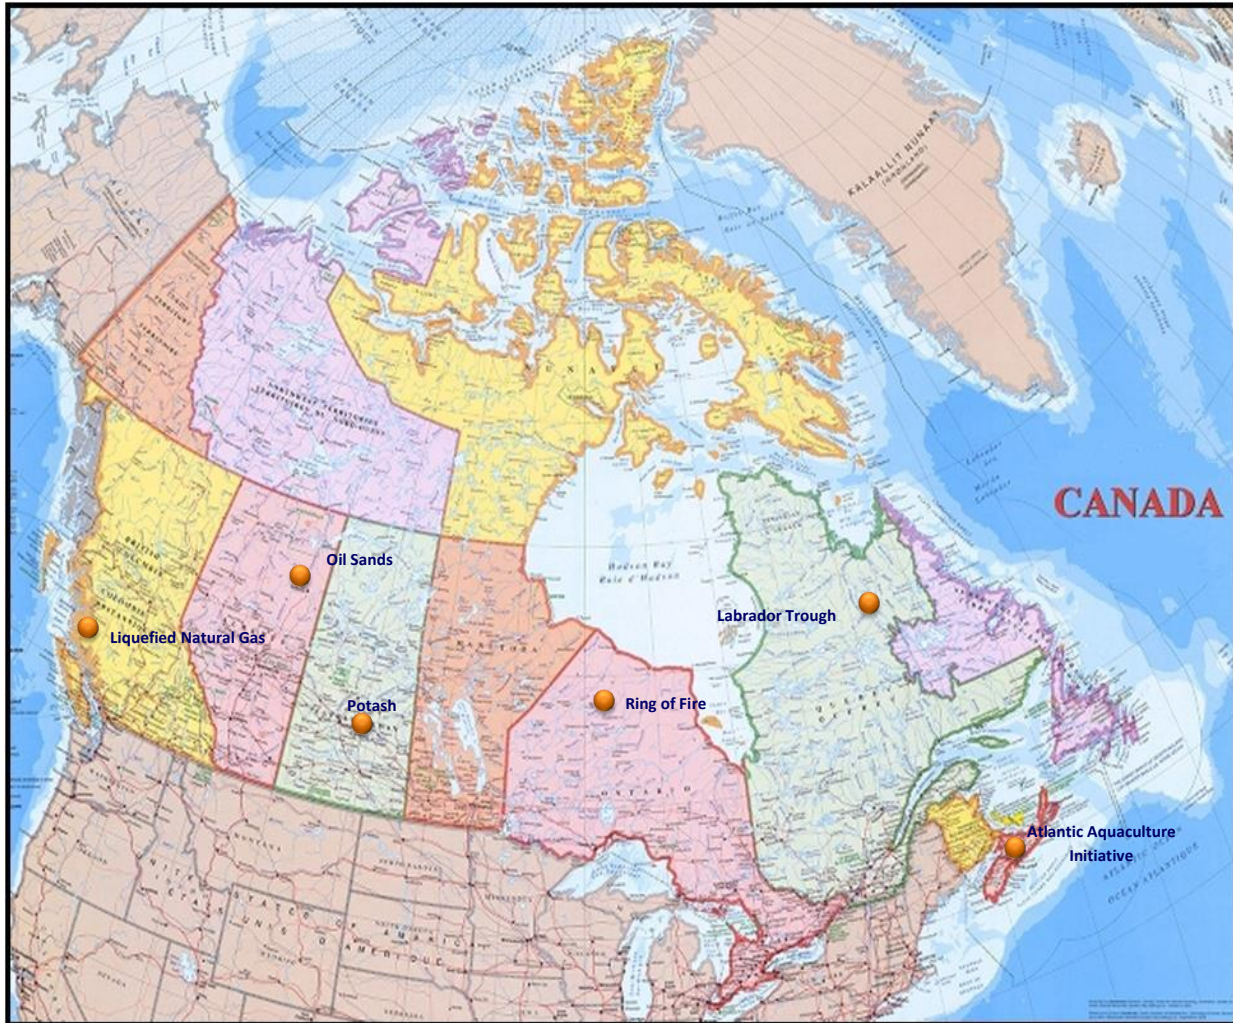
CANADA

Oil Sands

Liquefied Natural Gas

Potash

Ring of Fire

Labrador Trough

Atlantic Aquaculture Initiative

KALAALLIT NUNAAT (GREENLAND)

NUNAVUT

NORTHWEST TERRITORIES TERRITOIRES DU NORD-OUEST

BRITISH COLUMBIA

MANITOBA

ONTARIO

QUEBEC

Hudson Bay Baie d'Hudson

UNITED STATES OF AMERICA ÉTATS-UNIS D'AMÉRIQUE

OCEAN ATLANTIQUE